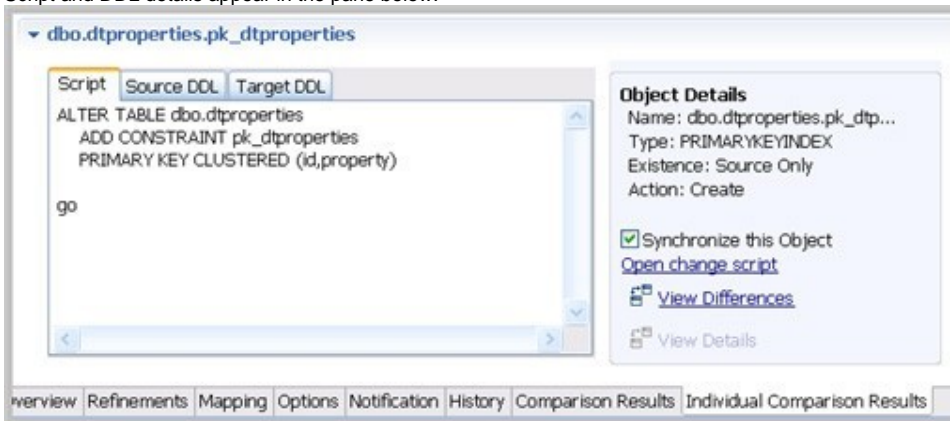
Script and DDL details appear in the pane below:

dbo.dtproperties.pk_dtproperties

Script | Source DDL | Target DDL

ALTER TABLE dbo.dtproperties
ADD CONSTRAINT pk_dtproperties
PRIMARY KEY CLUSTERED (id,property)

go

Object Details
Name: dbo.dtproperties.pk_dtp...
Type: PRIMARYKEYINDEX
Existence: Source Only
Action: Create

Synchronize this Object
Open change script
View Differences
View Details

verview | Refinements | Mapping | Options | Notification | History | Comparison Results | Individual Comparison Results